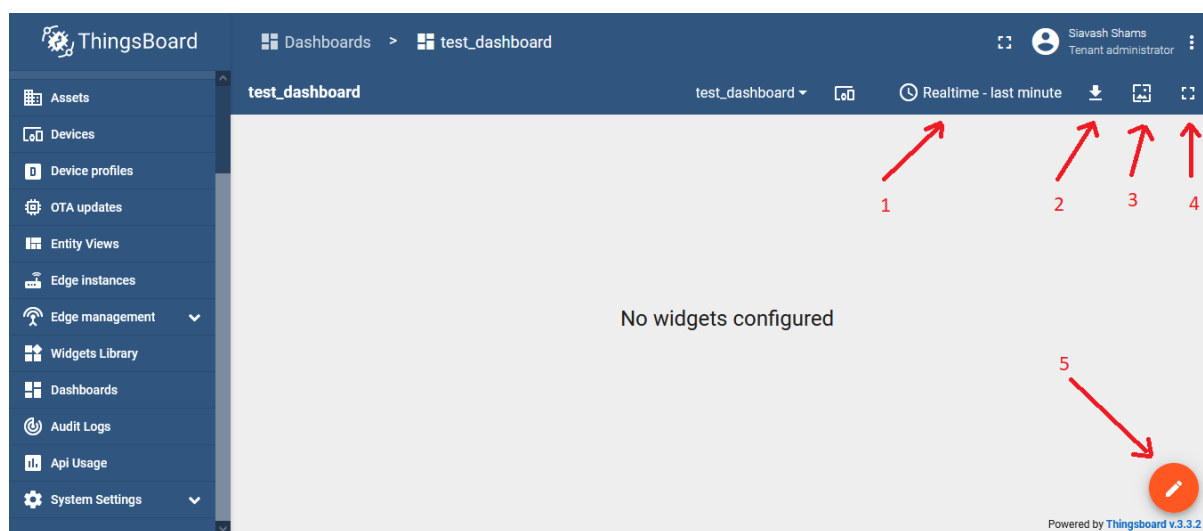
ThingsBoard

Dashboards > test_dashboard

Siavash Shams
Tenant administrator

Assets
Devices
Device profiles
OTA updates
Entity Views
Edge instances
Edge management
Widgets Library
Dashboards
Audit Logs
Api Usage
System Settings

test_dashboard

test_dashboard

Realtime - last minute

1

2

3

4

No widgets configured

5

Powered by Thingsboard v.3.3.2